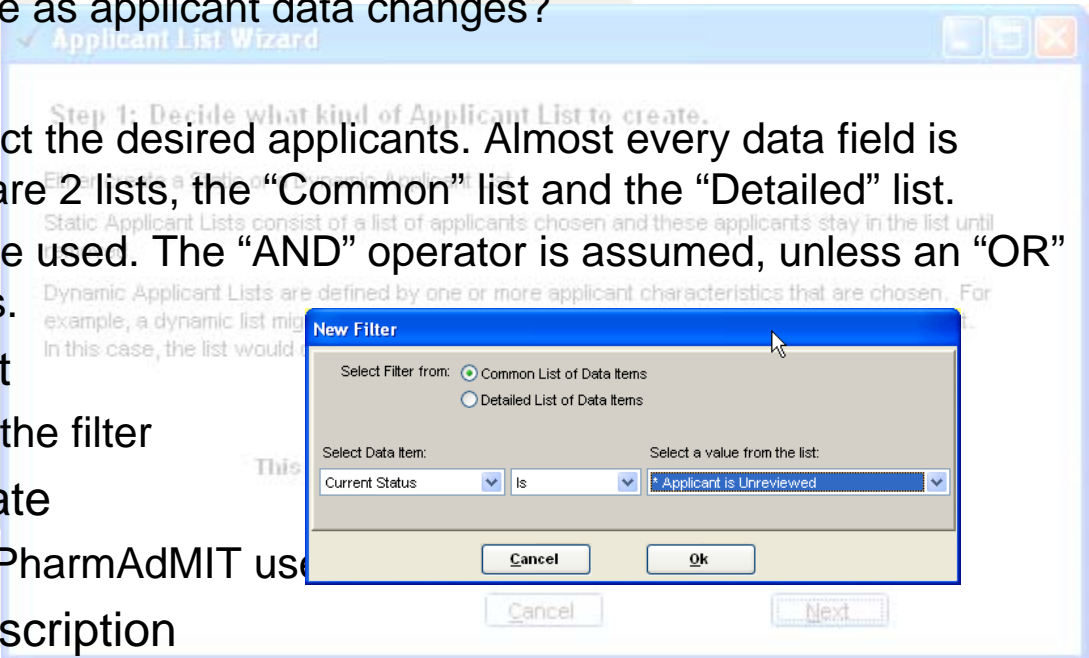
e as applicant data changes?

Applicant List Wizard

Step 1: Decide what kind of Applicant List to create.

ct the desired applicants. Almost every data field is are 2 lists, the "Common" list and the "Detailed" list. e used. The "AND" operator is assumed, unless an "OR" s.

Static Applicant Lists consist of a list of applicants chosen and these applicants stay in the list until

Dynamic Applicant Lists are defined by one or more applicant characteristics that are chosen. For example, a dynamic list mig

In this case, the list would

t

the filter

ate

PharmAdMIT use

scription

This

New Filter

Select Filter from: Common List of Data Items

Detailed List of Data Items

Select Data Item:

Current Status

Is

Select a value from the list:

* Applicant is Unreviewed

Cancel

Ok

Cancel

Next